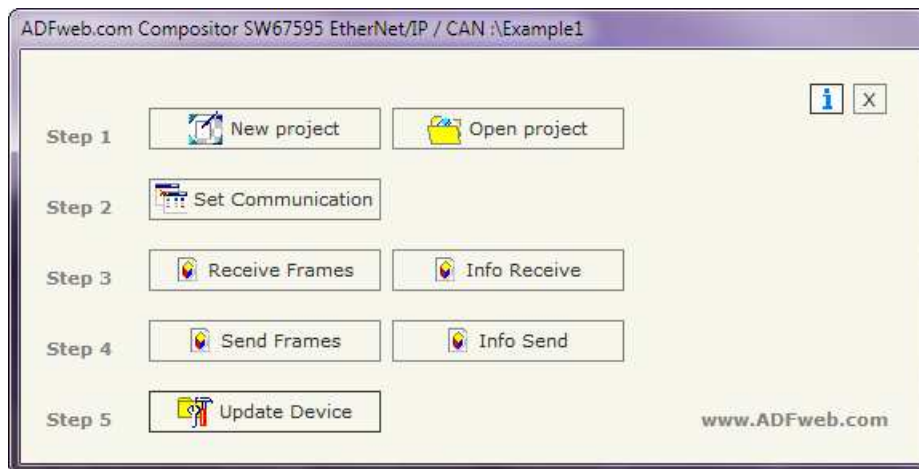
ADFweb.com Compositor SW67595 EtherNet/IP / CAN :\Example1

i X

Step 1 New project Open project

Step 2 Set Communication

Step 3 Receive Frames Info Receive

Step 4 Send Frames Info Send

Step 5 Update Device

www.ADFweb.com